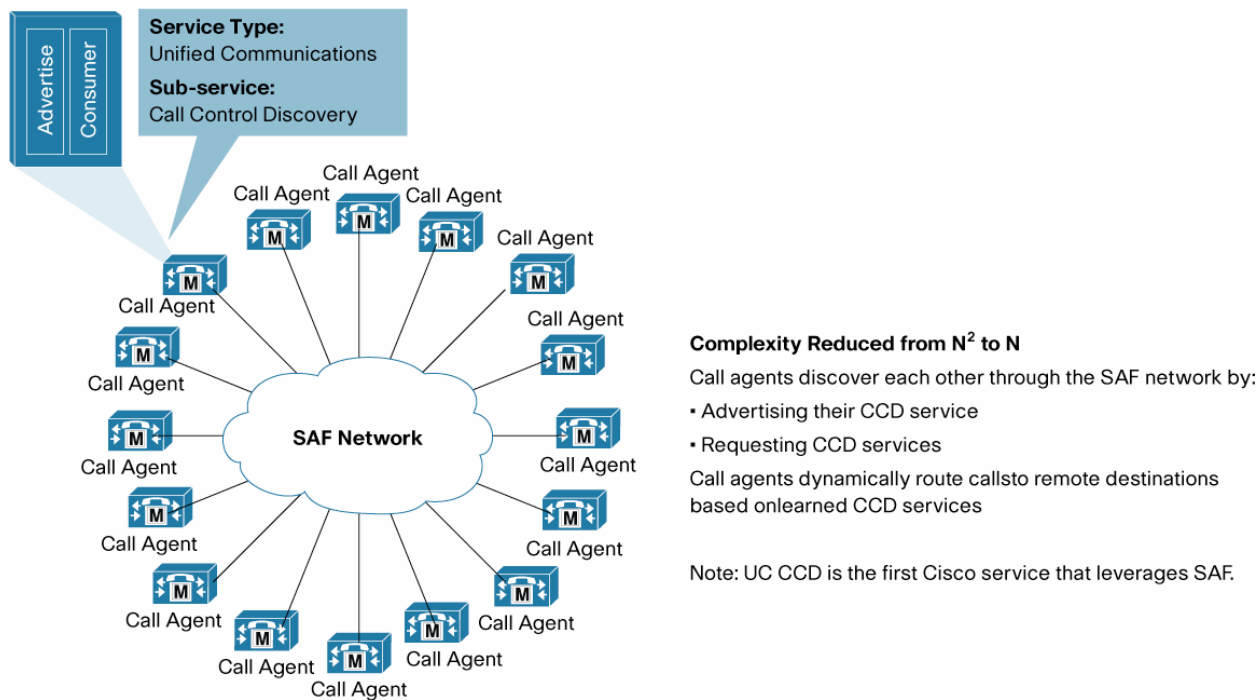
Advertise

Consumer

**Service Type:**
Unified Communications

**Sub-service:**
Call Control Discovery

Call Agent

Call Agent

Call Agent

Call Agent

Call Agent

Call Agent

Call Agent

M

SAF Network

Call Agent

Call Agent

Call Agent

Call Agent

Call Agent

Call Agent

Call Agent

Call Agent

Call Agent

Call Agent

Call Agent

**Complexity Reduced from $N^2$ to N**

Call agents discover each other through the SAF network by:

▪ Advertising their CCD service

▪ Requesting CCD services

Call agents dynamically route callsto remote destinations based onlearned CCD services

Note: UC CCD is the first Cisco service that leverages SAF.